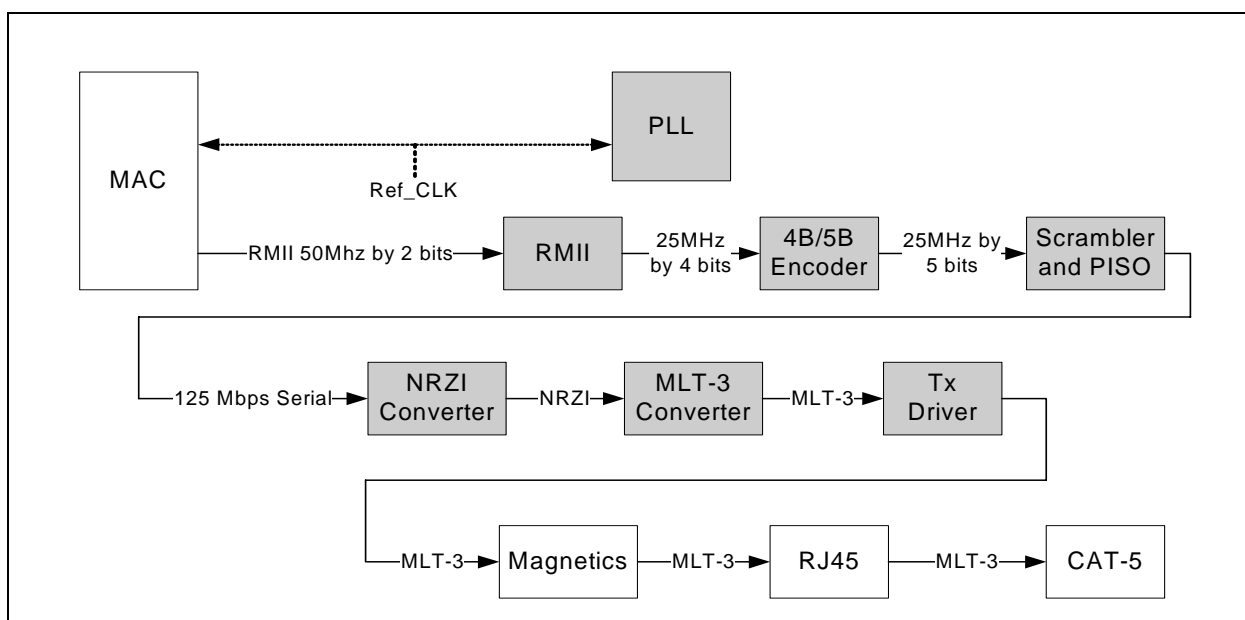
MAC

PLL

Ref_CLK

RMII 50Mhz by 2 bits

RMII

25MHz by 4 bits

4B/5B Encoder

25MHz by 5 bits

Scrambler and PISO

125 Mbps Serial

NRZI Converter

NRZI

MLT-3 Converter

MLT-3

Tx Driver

MLT-3

Magnetics

MLT-3

RJ45

MLT-3

CAT-5